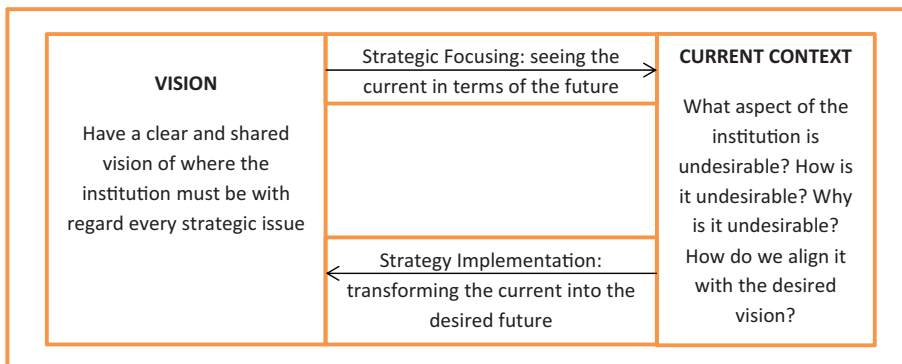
VISION

Have a clear and shared vision of where the institution must be with regard every strategic issue

Strategic Focusing: seeing the current in terms of the future

Strategy Implementation: transforming the current into the desired future

CURRENT CONTEXT

What aspect of the institution is undesirable? How is it undesirable? Why is it undesirable? How do we align it with the desired vision?